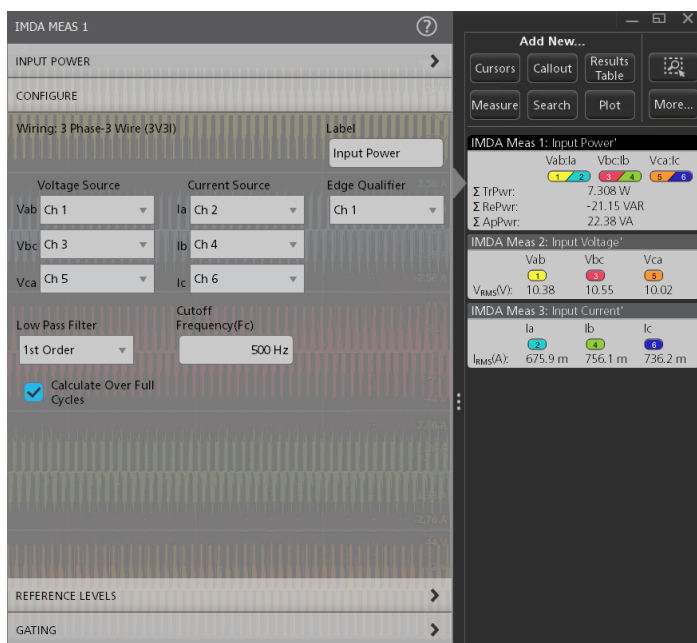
IMDA MEAS 1

INPUT POWER

CONFIGURE

Wiring: 3 Phase-3 Wire (3V3I)

Label

Input Power

Voltage Source

Current Source

Edge Qualifier

Vab Ch 1

Ia Ch 2

Ch 1

Vbc Ch 3

Ib Ch 4

Vca Ch 5

Ic Ch 6

Low Pass Filter

Cutoff Frequency(Fc)

1st Order

500 Hz

Calculate Over Full Cycles

REFERENCE LEVELS

GATING

Add New...

Cursors

Callout

Results Table

Measure

Search

Plot

More...

IMDA Meas 1: Input Power'

| | Vab:Ia | Vbc:Ib | Vca:Ic |
|---|---|---|---|
| | 1 / 2 | 3 / 4 | 5 / 6 |
| Σ TrPwr: | 7.308 W | | |
| Σ RePwr: | -21.15 VAR | | |
| Σ ApPwr: | 22.38 VA | | |

IMDA Meas 2: Input Voltage'

| | Vab | Vbc | Vca |
|---|---|---|---|
| | 1 | 3 | 5 |
| $V_{RMS}$(V): | 10.38 | 10.55 | 10.02 |

IMDA Meas 3: Input Current'

| | Ia | Ib | Ic |
|---|---|---|---|
| | 2 | 4 | 6 |
| $I_{RMS}$(A): | 675.9 m | 756.1 m | 736.2 m |